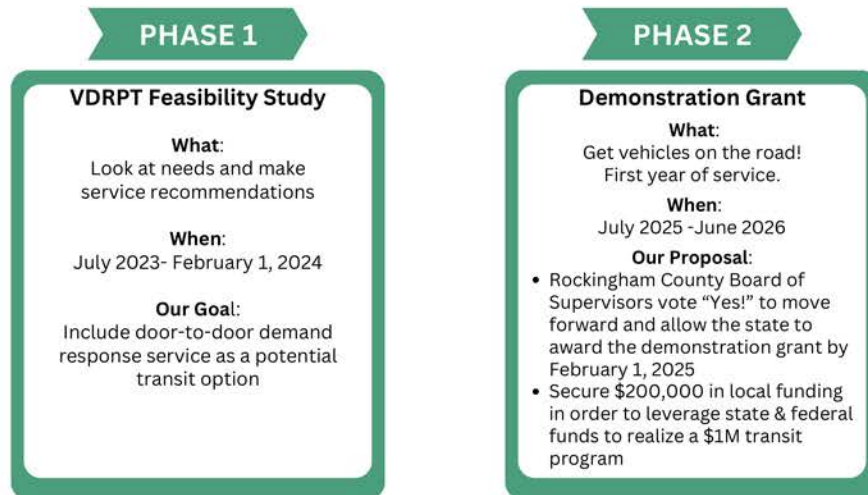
PHASE 1

VDRPT Feasibility Study

What:
Look at needs and make service recommendations

When:
July 2023- February 1, 2024

Our Goal:
Include door-to-door demand response service as a potential transit option

PHASE 2

Demonstration Grant

What:
Get vehicles on the road!
First year of service.

When:
July 2025 -June 2026

Our Proposal:
• Rockingham County Board of Supervisors vote "Yes!" to move forward and allow the state to award the demonstration grant by February 1, 2025
• Secure \$200,000 in local funding in order to leverage state & federal funds to realize a \$1M transit program